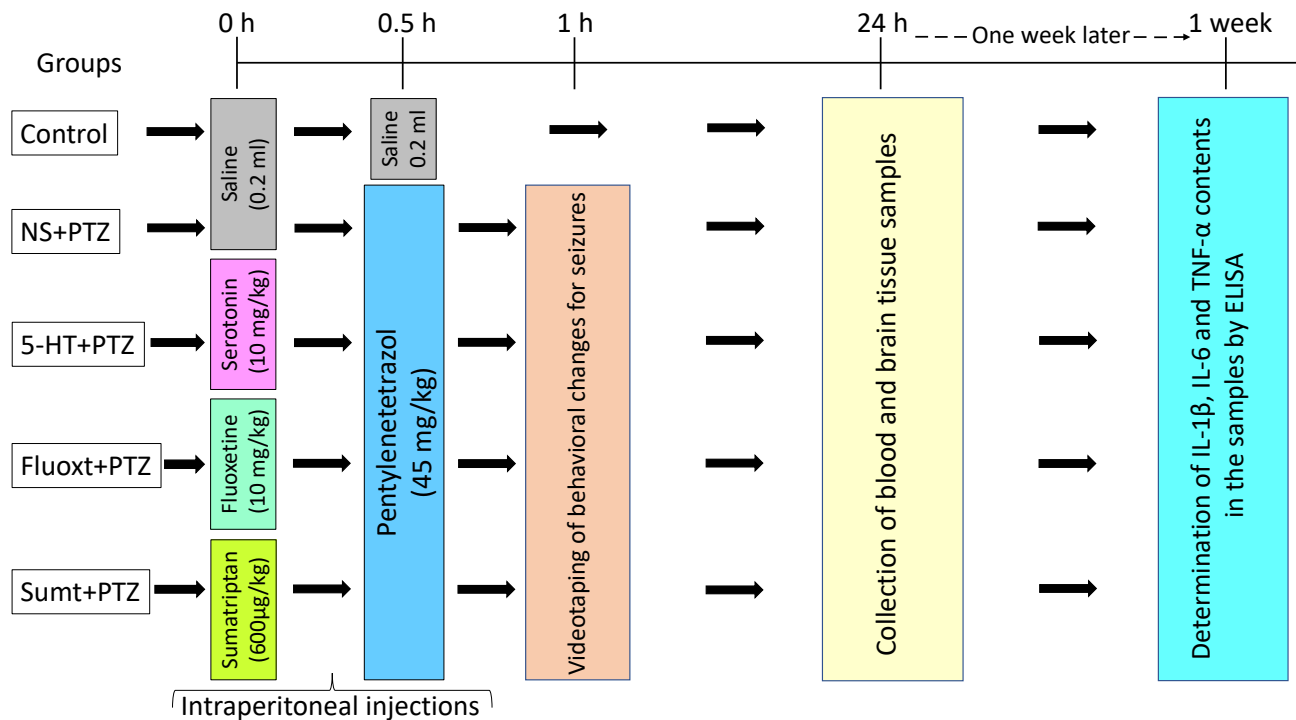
0 h 0.5 h 1 h 24 h One week later 1 week

Groups

Control

NS+PTZ

5-HT+PTZ

Fluoxt+PTZ

Sumt+PTZ

Saline (0.2 ml)

Saline 0.2 ml

Serotonin (10 mg/kg)

Fluoxetine (10 mg/kg)

Sumatriptan (600μg/kg)

Pentylenetetrazol (45 mg/kg)

Videotaping of behavioral changes for seizures

Collection of blood and brain tissue samples

Determination of IL-1β, IL-6 and TNF-α contents in the samples by ELISA

Intraperitoneal injections